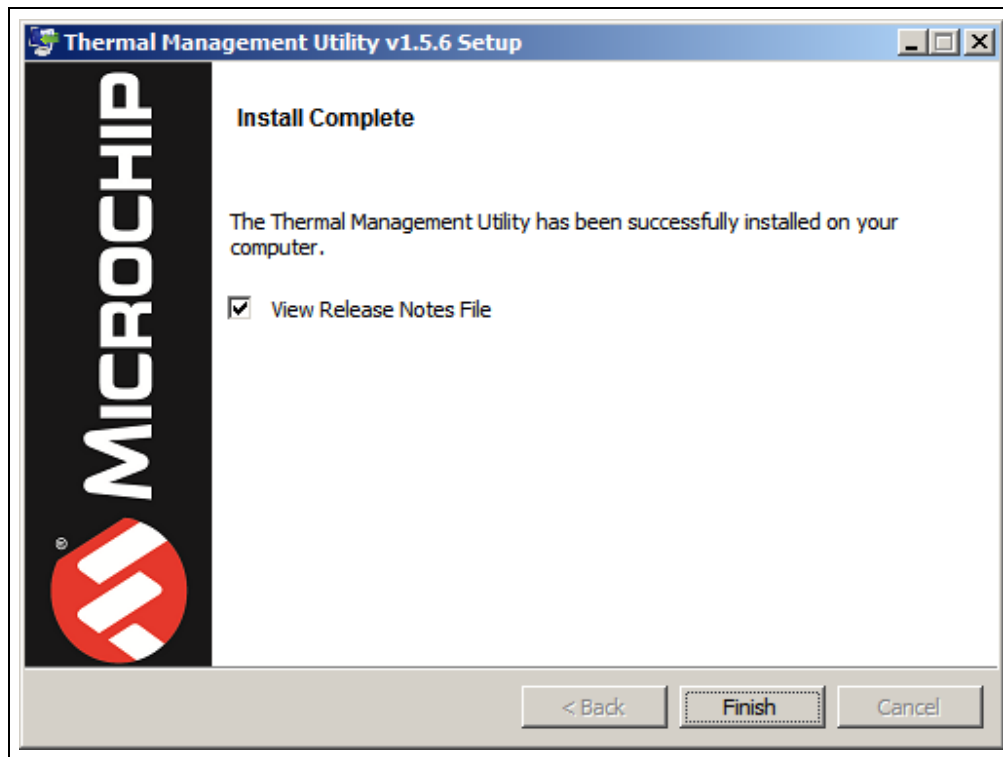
Thermal Management Utility v1.5.6 Setup

MICROCHIP ®

Install Complete

The Thermal Management Utility has been successfully installed on your computer.

☑ View Release Notes File

< Back
Finish
Cancel